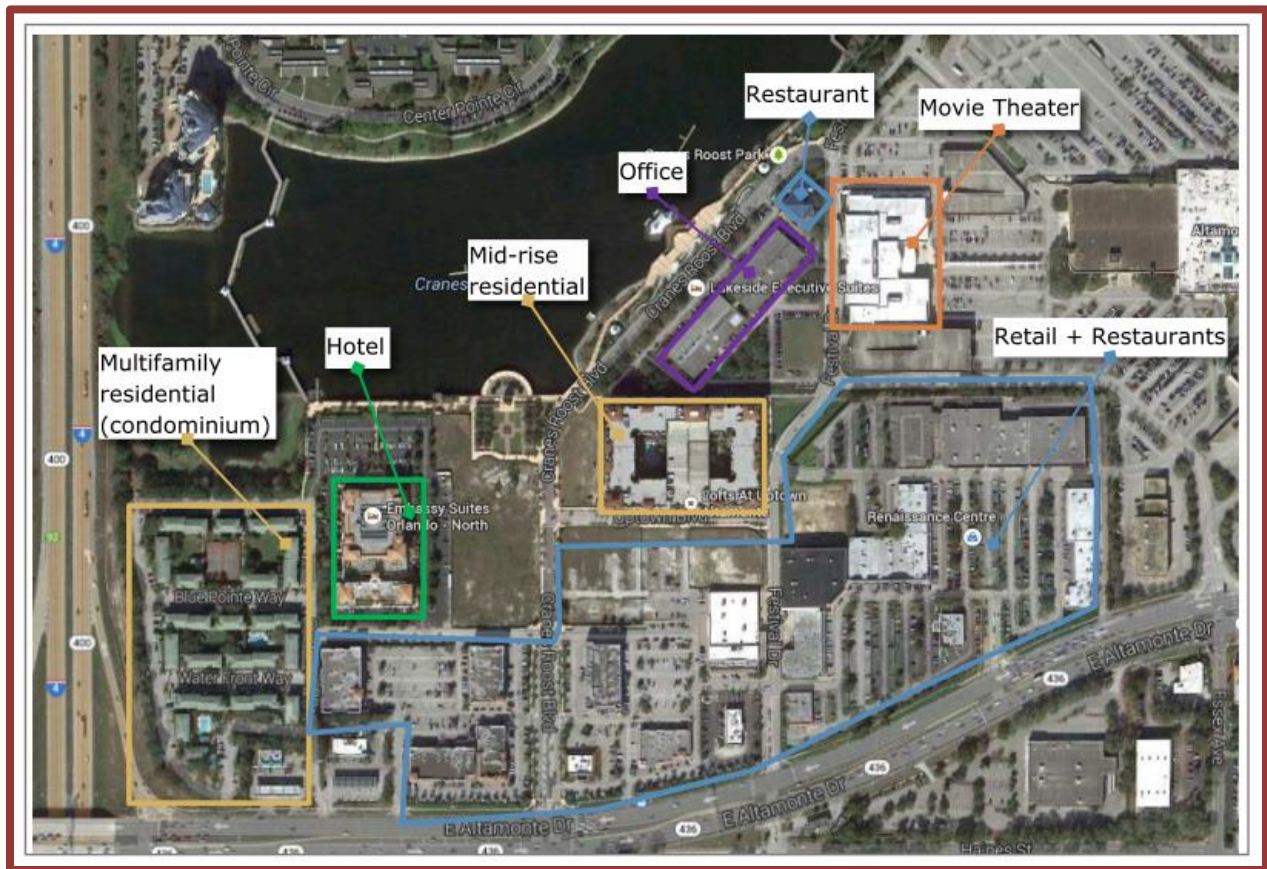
Restaurant
Movie Theater
Office
Mid-rise residential
Retail + Restaurants
Hotel
Multifamily residential (condominium)
Center Pointe Dr
Pointe Dr
Cranes Roost Park
Cranes Roost Blvd
Lakeside Executive Suites
Cranes
Festival
Altamo
400
4
400
4
92
400
Embassy Suites Orlando - North
Lofts At Uptown
Uptown Blvd
Renaissance Centre
Blue Pointe Way
Water Front Way
Cranes Roost Blvd
Festival Dr
E Altamonte Dr
436
E Altamonte Dr
436
E Altamonte Dr
436
Hattie St
Essex Ave
436